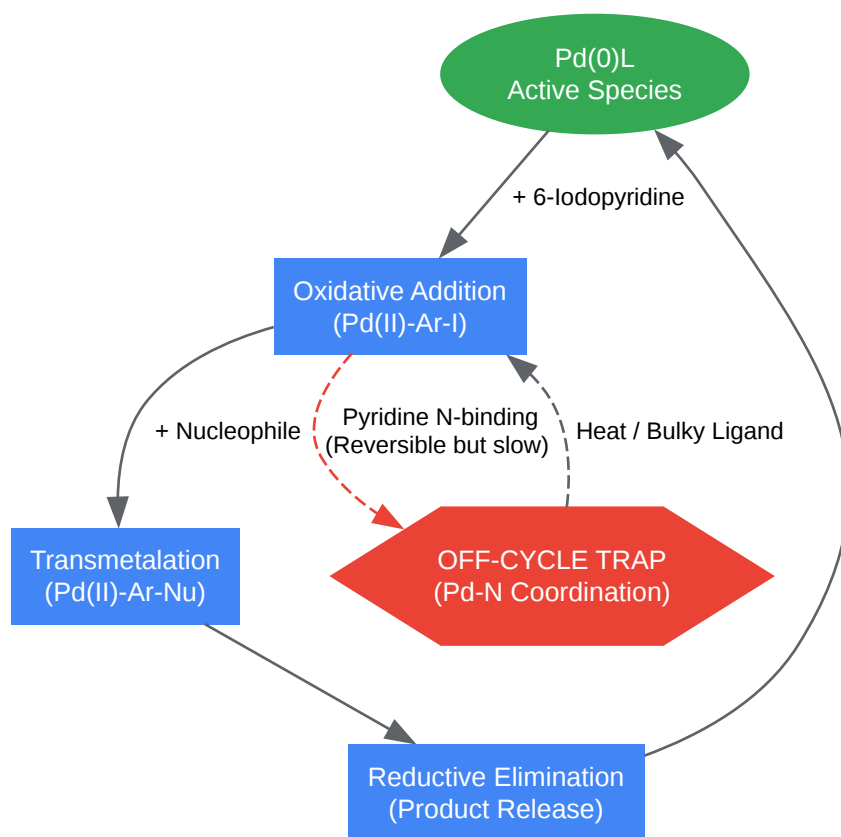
Pd(0)L
Active Species

+ 6-Iodopyridine

Oxidative Addition
(Pd(II)-Ar-I)

+ Nucleophile

Pyridine N-binding
(Reversible but slow)

Heat / Bulky Ligand

Transmetalation
(Pd(II)-Ar-Nu)

OFF-CYCLE TRAP
(Pd-N Coordination)

Reductive Elimination
(Product Release)